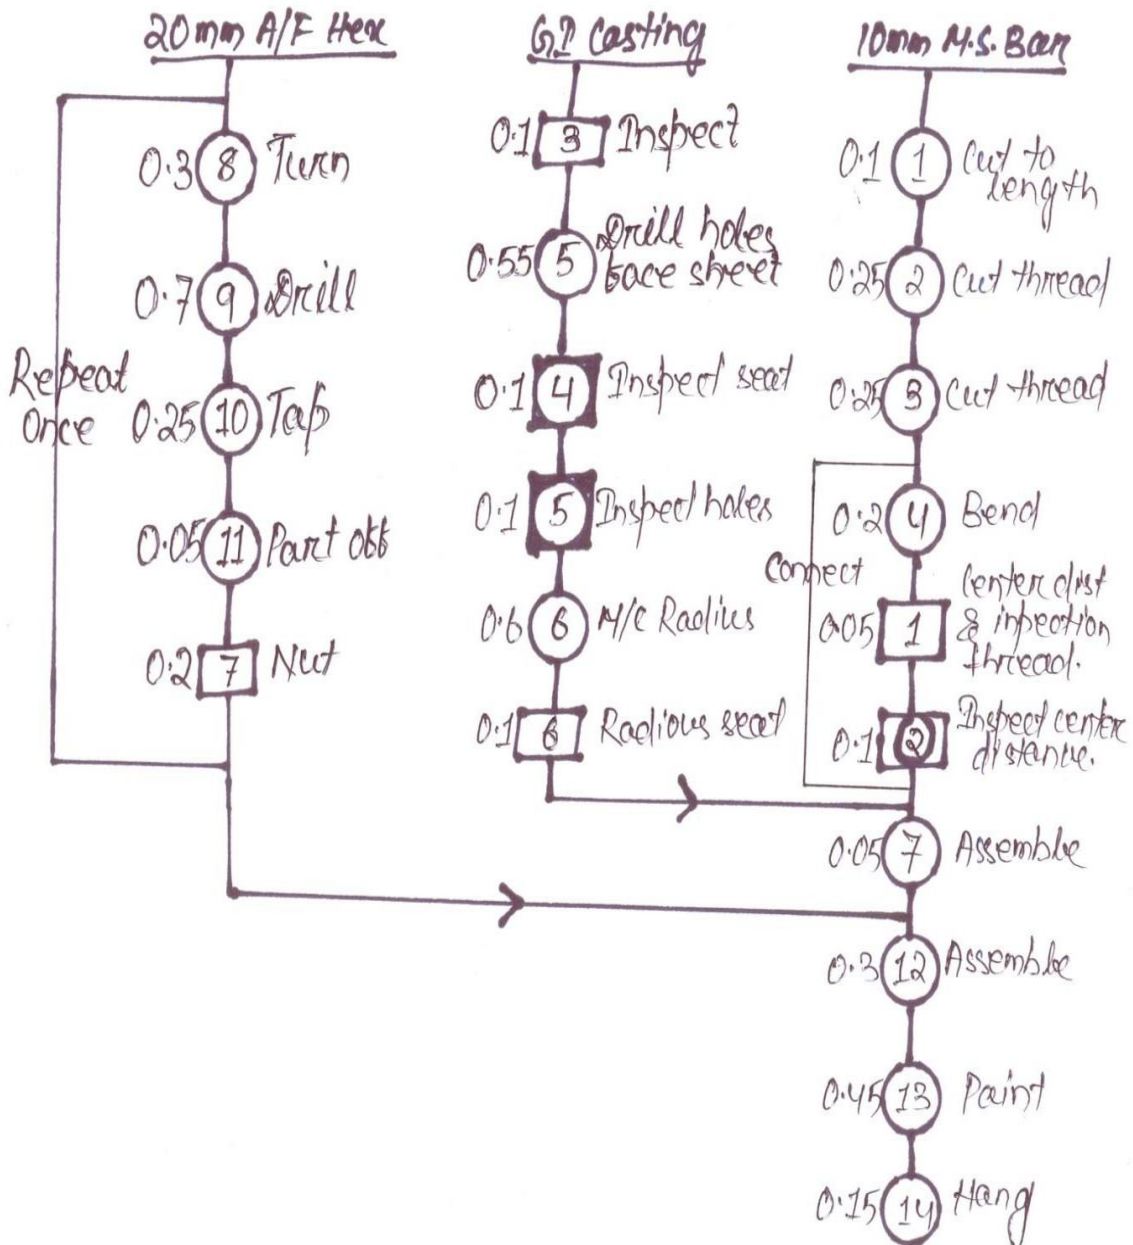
20mm A/F Hex

G.I. Casting

10mm M.S. Bar

0·1 3 Inspect

0·1 1 Cut to length

0·3 8 Turn

0·55 5 Drill holes face sheet

0·25 2 Cut thread

0·7 9 Drill

Repeat Once

0·25 10 Tap

0·1 4 Inspect seat

0·25 3 Cut thread

0·05 11 Part off

0·1 5 Inspect holes

0·2 4 Bend

Connect

0·6 6 M/C Radius

0·05 1 Center dist & inspection thread.

0·2 7 Nut

0·1 6 Radious seat

0·1 2 Inspect center distance.

0·05 7 Assemble

0·3 12 Assemble

0·45 13 Paint

0·15 14 Hang